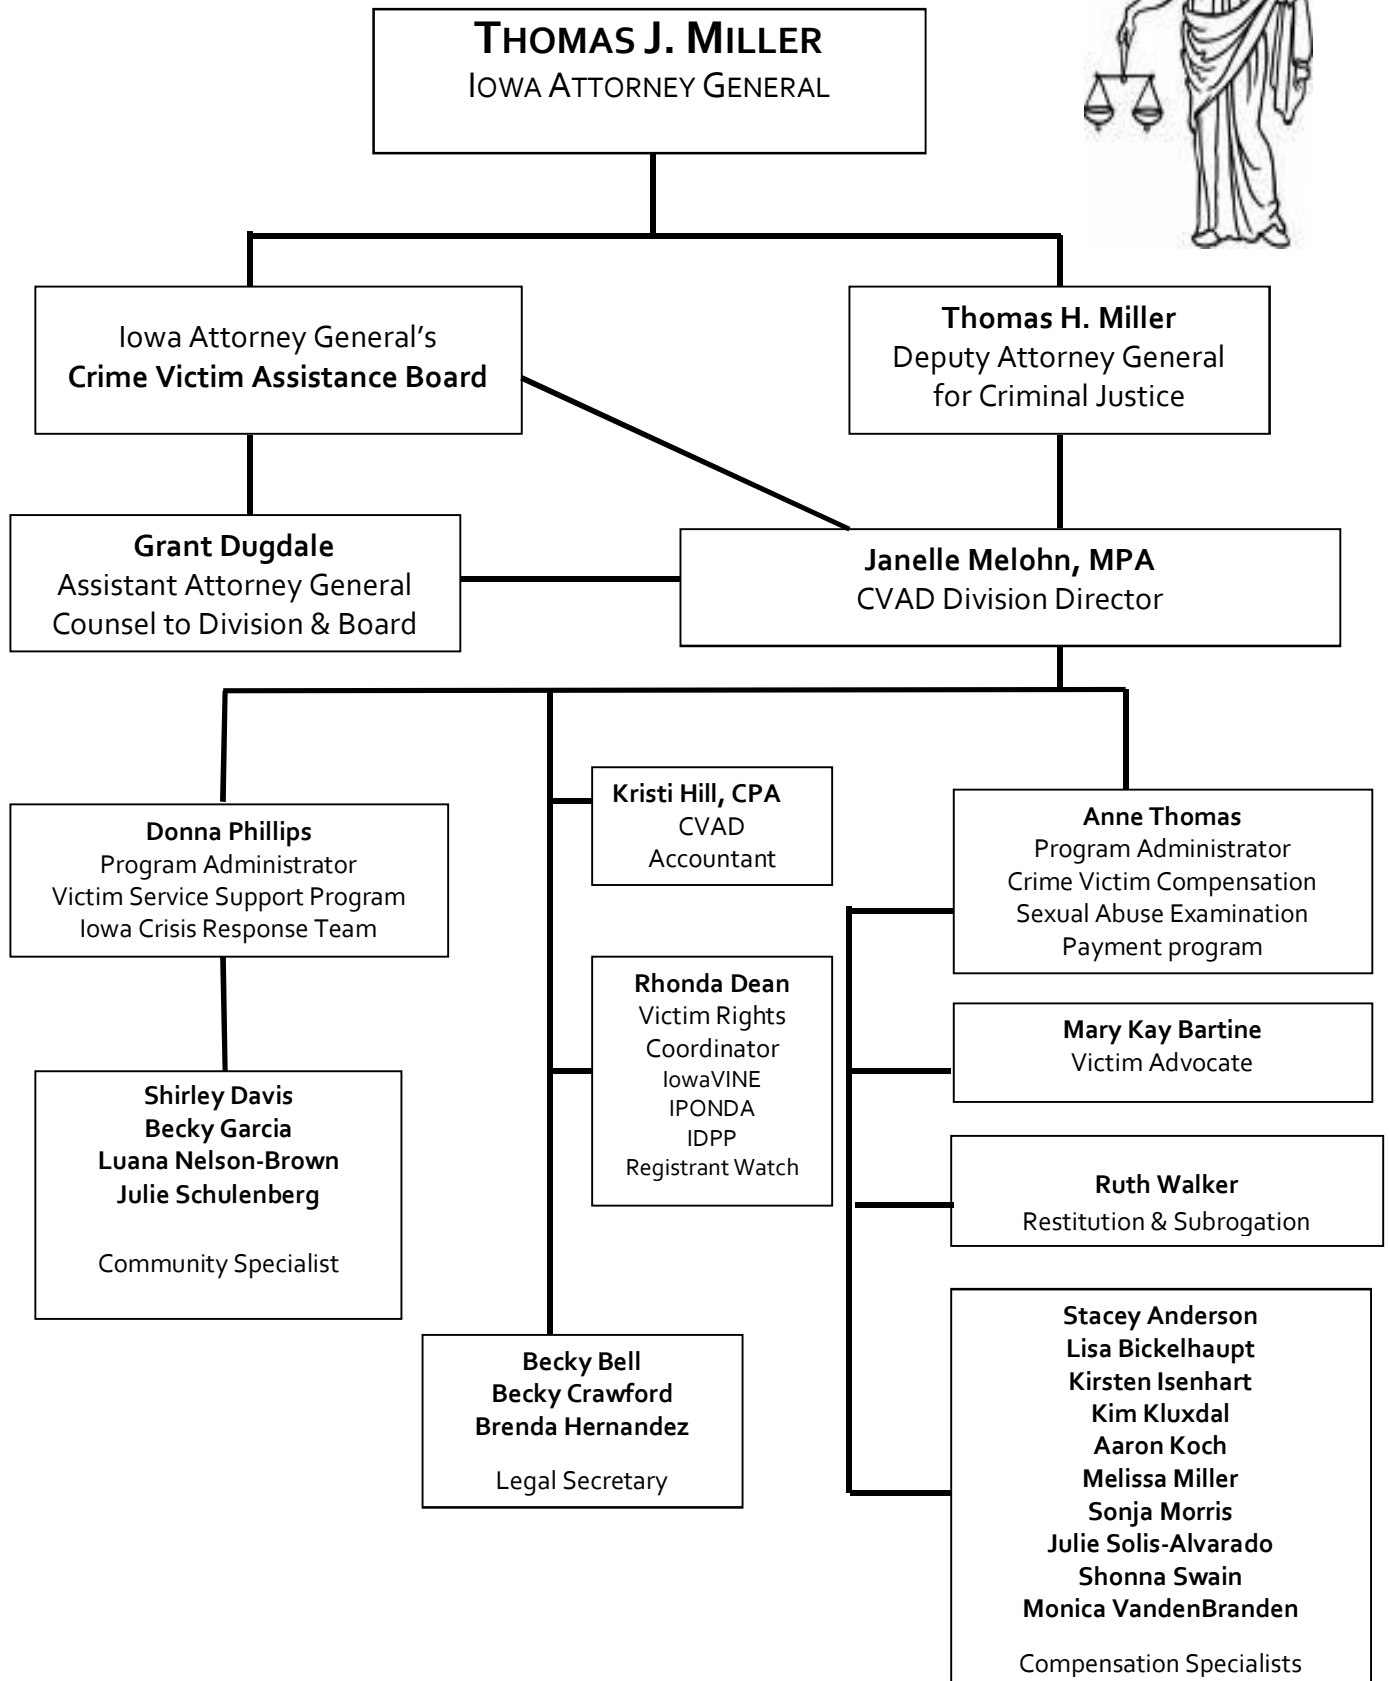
**THOMAS J. MILLER**
IOWA ATTORNEY GENERAL

Iowa Attorney General's
**Crime Victim Assistance Board**

**Thomas H. Miller**
Deputy Attorney General
for Criminal Justice

**Grant Dugdale**
Assistant Attorney General
Counsel to Division & Board

**Janelle Melohn, MPA**
CVAD Division Director

**Donna Phillips**
Program Administrator
Victim Service Support Program
Iowa Crisis Response Team

**Kristi Hill, CPA**
CVAD
Accountant

**Anne Thomas**
Program Administrator
Crime Victim Compensation
Sexual Abuse Examination
Payment program

**Rhonda Dean**
Victim Rights
Coordinator
IowaVINE
IPONDA
IDPP
Registrant Watch

**Mary Kay Bartine**
Victim Advocate

**Shirley Davis**
**Becky Garcia**
**Luana Nelson-Brown**
**Julie Schulenberg**

Community Specialist

**Ruth Walker**
Restitution & Subrogation

**Becky Bell**
**Becky Crawford**
**Brenda Hernandez**

Legal Secretary

**Stacey Anderson**
**Lisa Bickelhaupt**
**Kirsten Isenhart**
**Kim Kluxdal**
**Aaron Koch**
**Melissa Miller**
**Sonja Morris**
**Julie Solis-Alvarado**
**Shonna Swain**
**Monica VandenBranden**

Compensation Specialists